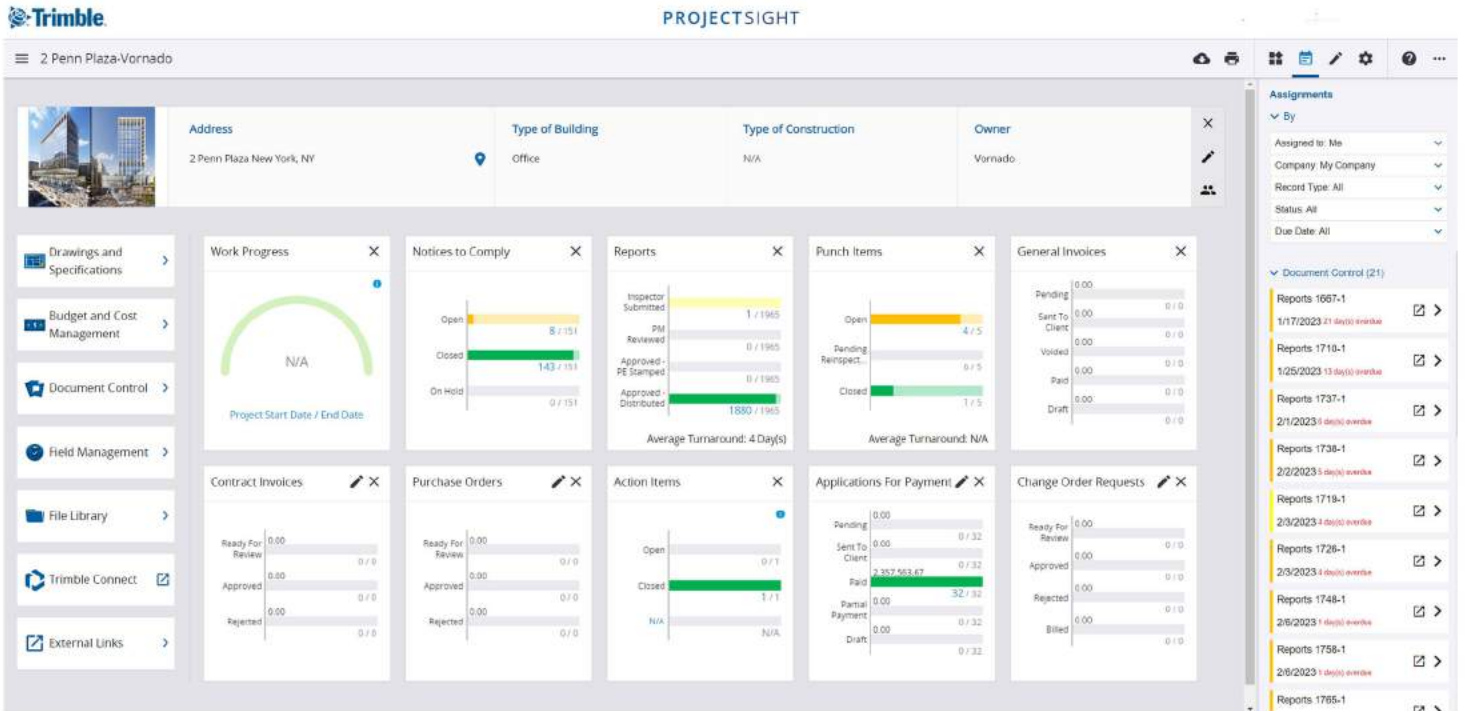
Trimble.

PROJECTSIGHT

2 Penn Plaza-Vornado

Address
2 Penn Plaza New York, NY

Type of Building
Office

Type of Construction
N/A

Owner
Vornado

Drawings and Specifications

Budget and Cost Management

Document Control

Field Management

File Library

Trimble Connect

External Links

Work Progress
N/A
Project Start Date / End Date

Notices to Comply
Open 8 / 151
Closed 143 / 151
On Hold 0 / 151

Reports
Inspector Submitted 1 / 1965
PM Reviewed 0 / 1965
Approved - PE Stamped 0 / 1965
Approved - Distributed 1880 / 1965
Average Turnaround: 4 Day(s)

Punch Items
Open 4 / 5
Pending Reinspect... 0 / 5
Closed 1 / 5
Average Turnaround: N/A

General Invoices
Pending 0.00 0 / 0
Sent To Client 0.00 0 / 0
Voided 0.00 0 / 0
Paid 0.00 0 / 0
Draft 0.00 0 / 0

Contract Invoices
Ready For Review 0.00 0 / 0
Approved 0.00 0 / 0
Rejected 0.00 0 / 0

Purchase Orders
Ready For Review 0.00 0 / 0
Approved 0.00 0 / 0
Rejected 0.00 0 / 0

Action Items
Open 0 / 1
Closed 1 / 1
N/A N/A

Applications For Payment
Pending 0.00 0 / 32
Sent To Client 0.00 0 / 32
Paid 2,357,563.67 32 / 32
Partial Payment 0.00 0 / 32
Draft 0.00 0 / 32

Change Order Requests
Ready For Review 0.00 0 / 0
Approved 0.00 0 / 0
Rejected 0.00 0 / 0
Billed 0.00 0 / 0

Assignments
By
Assigned to: Me
Company: My Company
Record Type: All
Status: All
Due Date: All

Document Control (21)
Reports 1667-1
1/17/2023 21 day(s) overdue
Reports 1710-1
1/25/2023 13 day(s) overdue
Reports 1737-1
2/1/2023 6 day(s) overdue
Reports 1738-1
2/2/2023 5 day(s) overdue
Reports 1719-1
2/3/2023 4 day(s) overdue
Reports 1726-1
2/3/2023 4 day(s) overdue
Reports 1748-1
2/6/2023 1 day(s) overdue
Reports 1758-1
2/6/2023 1 day(s) overdue
Reports 1765-1